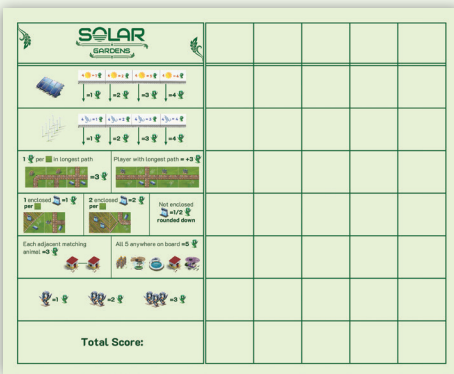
SOLAR GARDENS

=1 =2 =3 =4

=1 =2 =3 =4

1 per in longest path

=3

Player with longest path = +3

1 enclosed =1 per

2 enclosed =2 per

Not enclosed =1/2 rounded down

Each adjacent matching animal =3

All 5 anywhere on board =5

=1 =2 =3

Total Score: